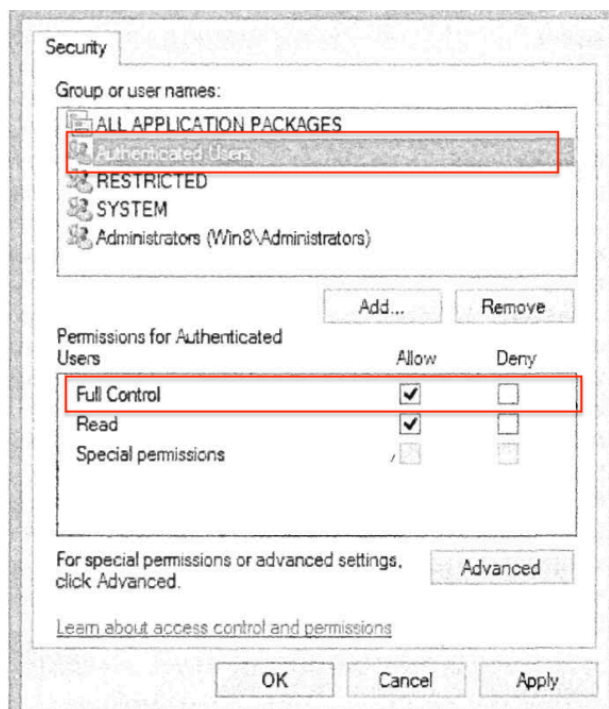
Security

Group or user names:

ALL APPLICATION PACKAGES
Authenticated Users
RESTRICTED
SYSTEM
Administrators (Win8\Administrators)

Add... Remove

Permissions for Authenticated Users | Allow | Deny

| | Allow | Deny |
|---|---|---|
| Full Control | ✓ | |
| Read | ✓ | |
| Special permissions | | |

For special permissions or advanced settings, click Advanced.

Advanced

Learn about access control and permissions

OK Cancel Apply